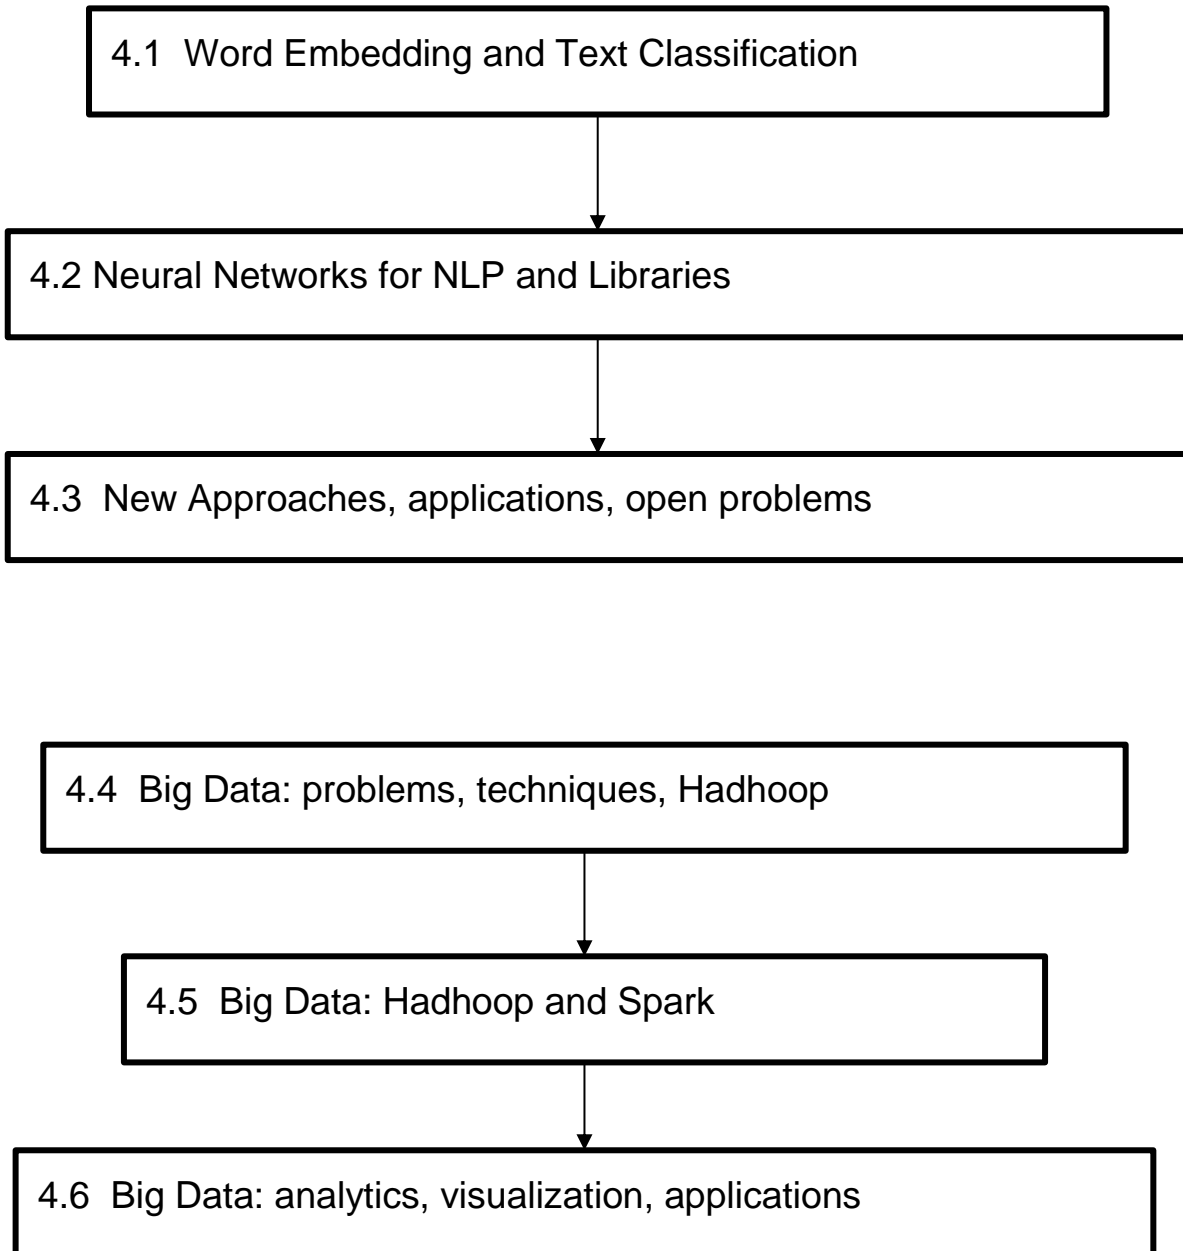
4.1 Word Embedding and Text Classification

4.2 Neural Networks for NLP and Libraries

4.3 New Approaches, applications, open problems

4.4 Big Data: problems, techniques, Hadhoop

4.5 Big Data: Hadhoop and Spark

4.6 Big Data: analytics, visualization, applications